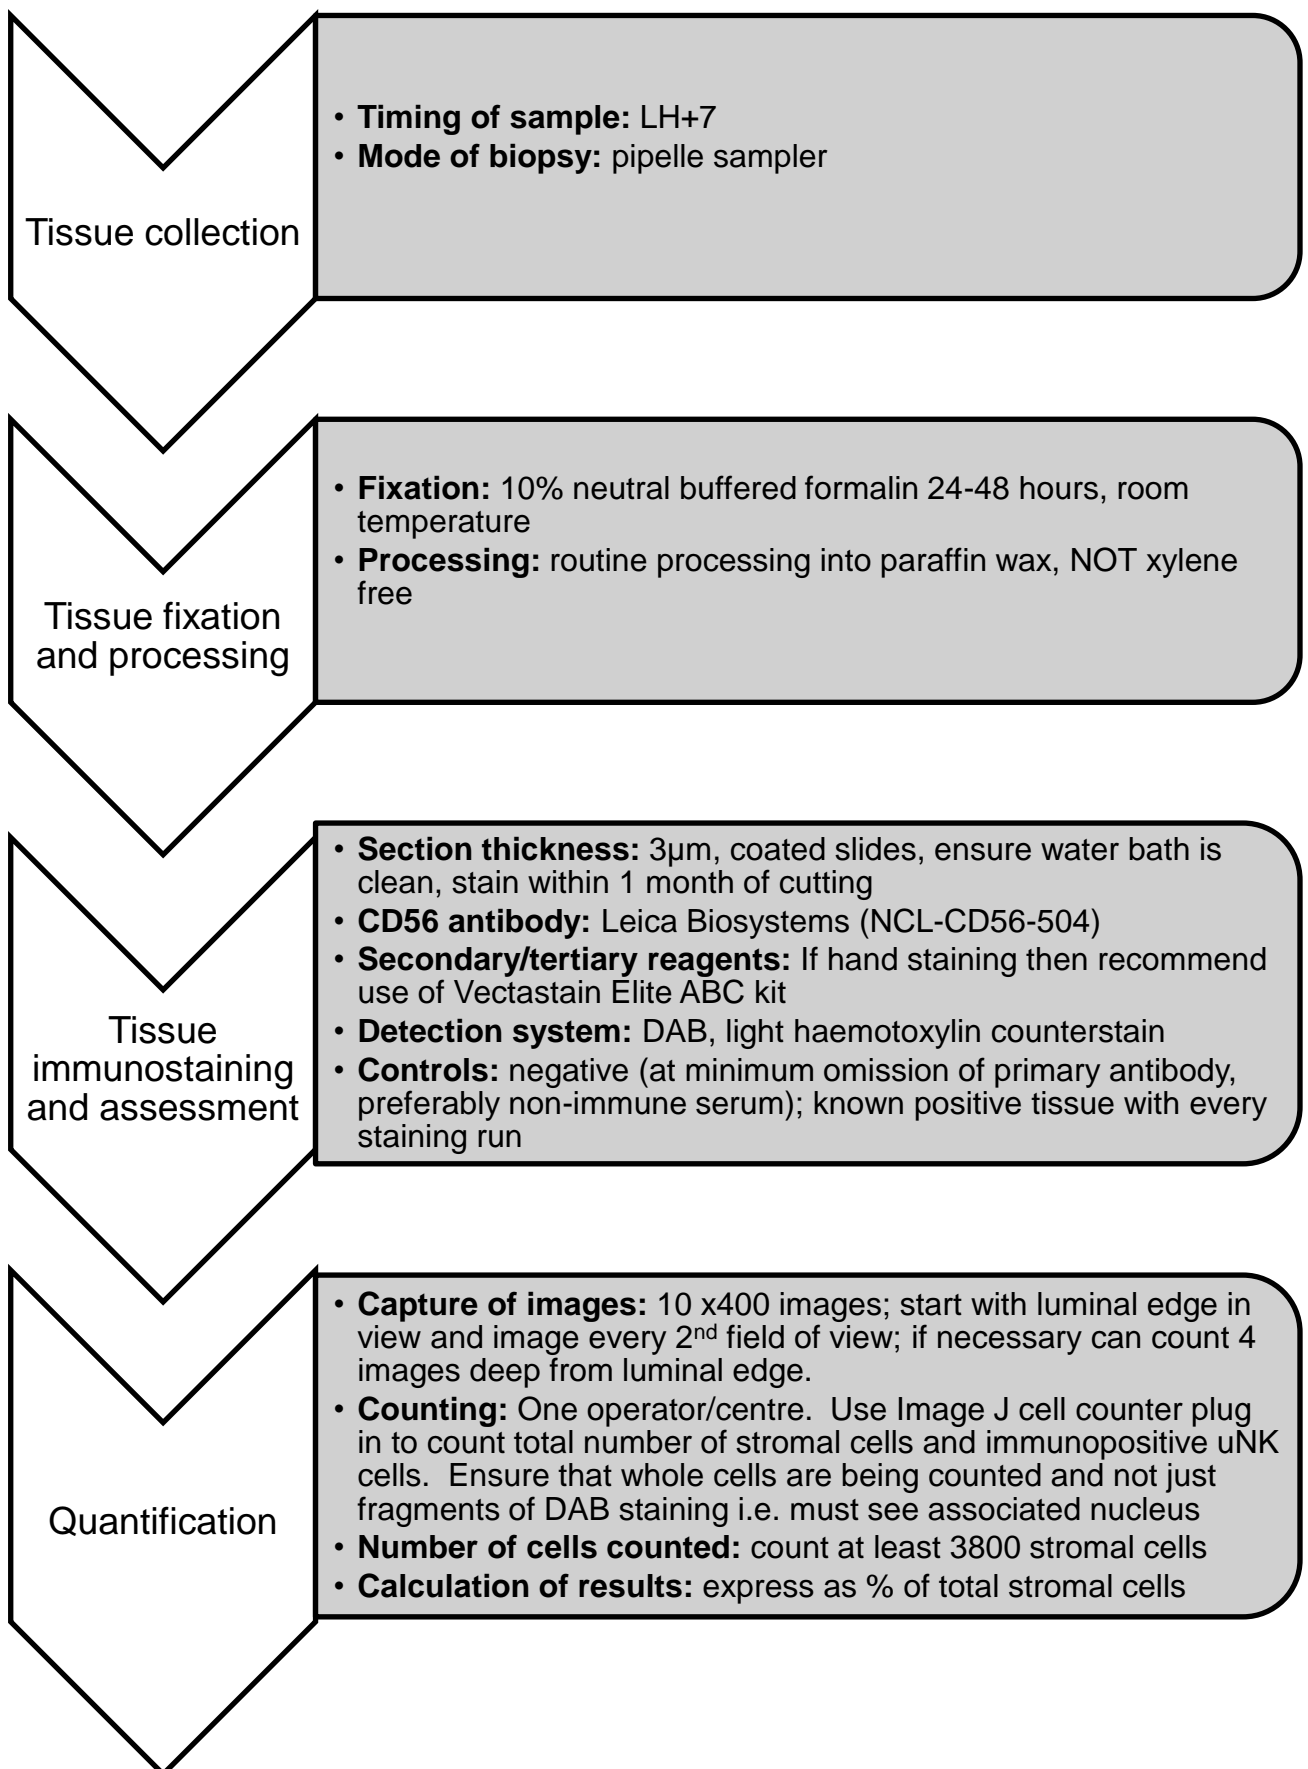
Tissue collection

• **Timing of sample:** LH+7
• **Mode of biopsy:** pipelle sampler

Tissue fixation and processing

• **Fixation:** 10% neutral buffered formalin 24-48 hours, room temperature
• **Processing:** routine processing into paraffin wax, NOT xylene free

Tissue immunostaining and assessment

• **Section thickness:** 3µm, coated slides, ensure water bath is clean, stain within 1 month of cutting
• **CD56 antibody:** Leica Biosystems (NCL-CD56-504)
• **Secondary/tertiary reagents:** If hand staining then recommend use of Vectastain Elite ABC kit
• **Detection system:** DAB, light haemotoxylin counterstain
• **Controls:** negative (at minimum omission of primary antibody, preferably non-immune serum); known positive tissue with every staining run

Quantification

• **Capture of images:** 10 x400 images; start with luminal edge in view and image every 2$^{nd}$ field of view; if necessary can count 4 images deep from luminal edge.
• **Counting:** One operator/centre. Use Image J cell counter plug in to count total number of stromal cells and immunopositive uNK cells. Ensure that whole cells are being counted and not just fragments of DAB staining i.e. must see associated nucleus
• **Number of cells counted:** count at least 3800 stromal cells
• **Calculation of results:** express as % of total stromal cells